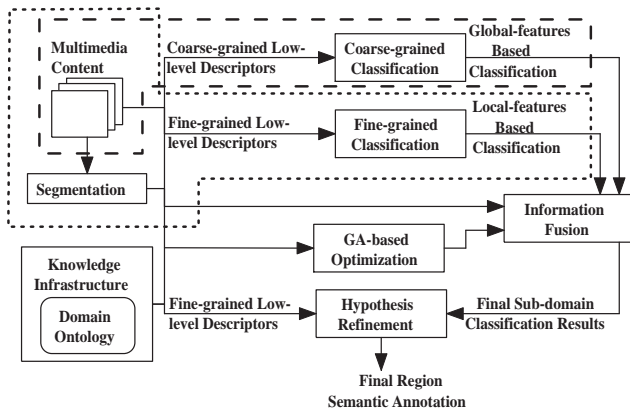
Multimedia Content

Coarse-grained Low-level Descriptors

Coarse-grained Classification

Global-features Based Classification

Fine-grained Low-level Descriptors

Fine-grained Classification

Local-features Based Classification

Segmentation

Information Fusion

GA-based Optimization

Knowledge Infrastructure

Domain Ontology

Fine-grained Low-level Descriptors

Hypothesis Refinement

Final Sub-domain Classification Results

Final Region Semantic Annotation